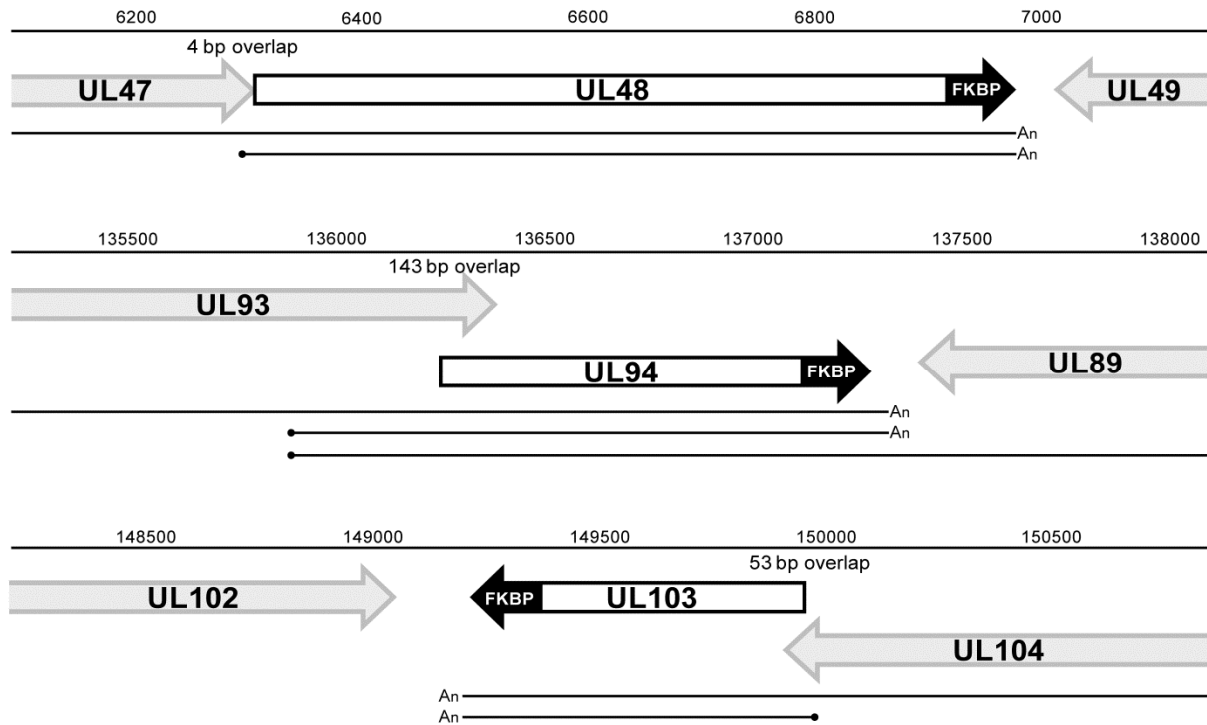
6200 6400 6600 6800 7000

4 bp overlap

UL47 UL48 FKBP UL49

An
An

135500 136000 136500 137000 137500 138000

143 bp overlap

UL93

UL94 FKBP UL89

An
An

148500 149000 149500 150000 150500

53 bp overlap

UL102 FKBP UL103

UL104

An
An